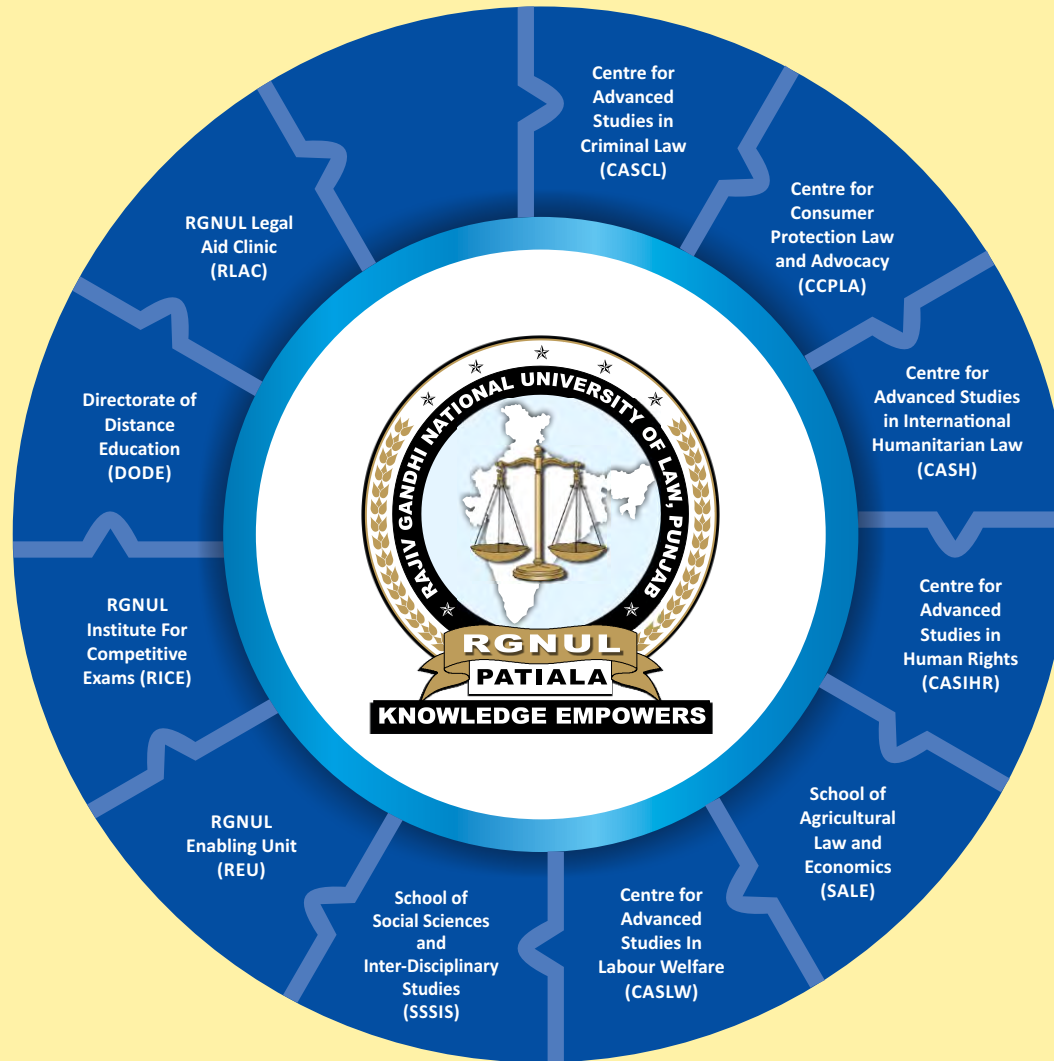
Centre for Advanced Studies in Criminal Law (CASCL)

Centre for Consumer Protection Law and Advocacy (CCPLA)

Centre for Advanced Studies in International Humanitarian Law (CASH)

Centre for Advanced Studies in Human Rights (CASIHR)

School of Agricultural Law and Economics (SALE)

Centre for Advanced Studies In Labour Welfare (CASLW)

School of Social Sciences and Inter-Disciplinary Studies (SSSIS)

RGNUL Enabling Unit (REU)

RGNUL Institute For Competitive Exams (RICE)

Directorate of Distance Education (DODE)

RGNUL Legal Aid Clinic (RLAC)

RAJIV GANDHI NATIONAL UNIVERSITY OF LAW, PUNJAB

RGNUL

PATIALA

KNOWLEDGE EMPOWERS